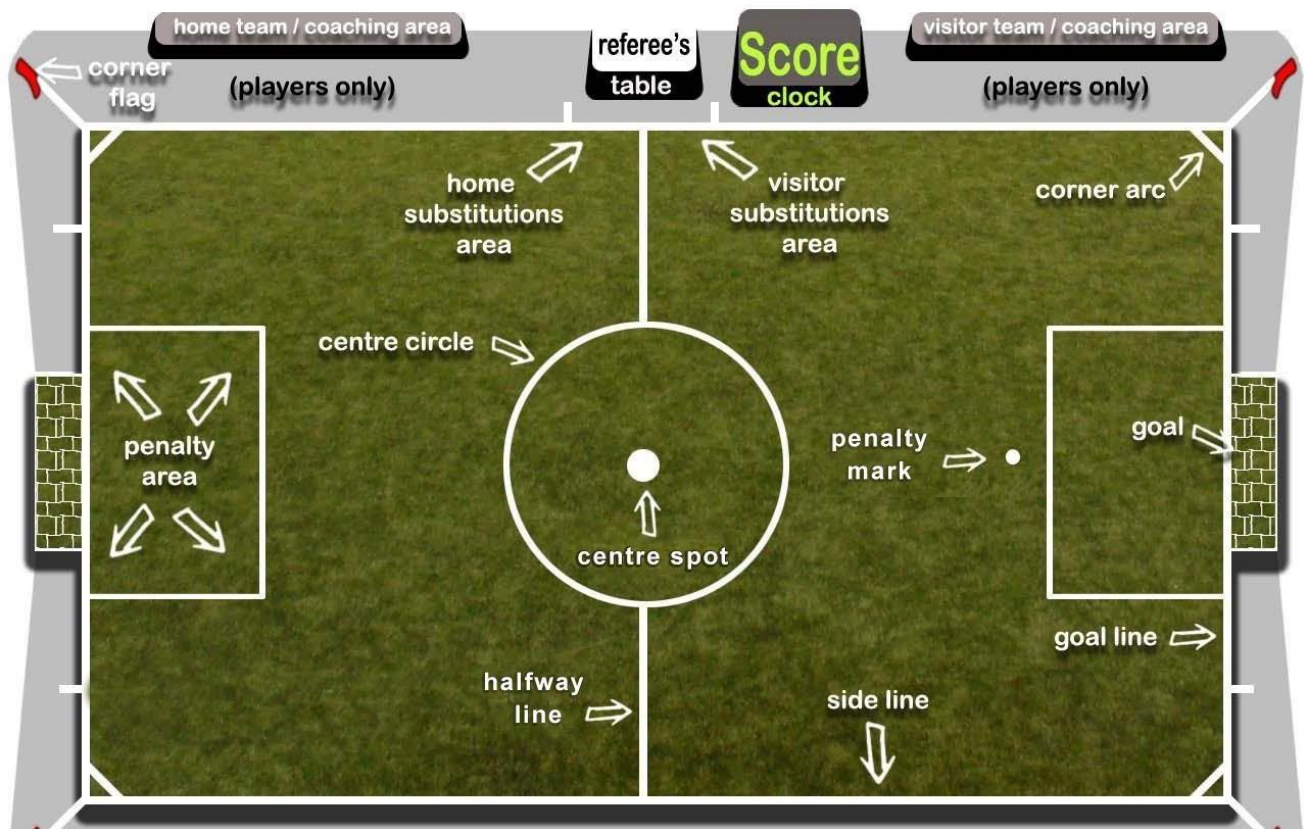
home team / coaching area

corner flag

(players only)

referee's table

Score clock

visitor team / coaching area

(players only)

home substitutions area

visitor substitutions area

corner arc

centre circle

penalty area

penalty mark

goal

centre spot

goal line

halfway line

side line